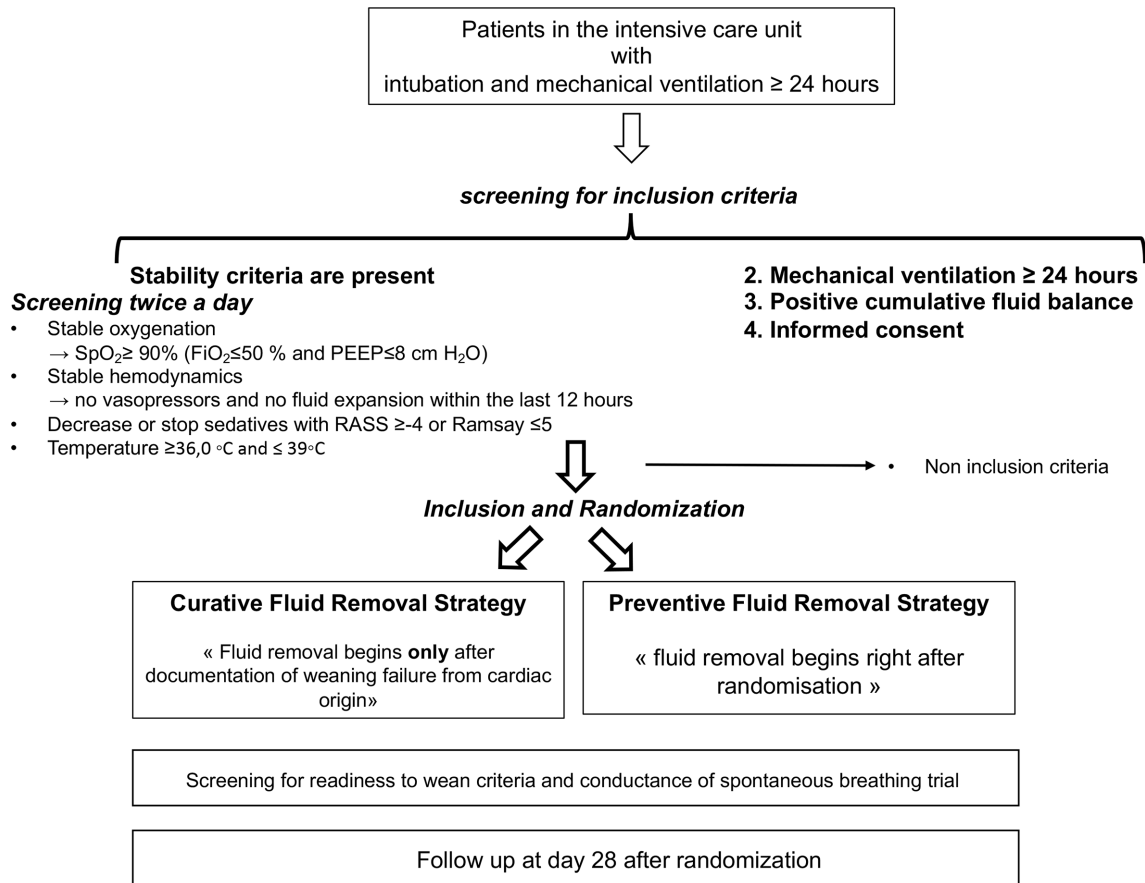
Patients in the intensive care unit with intubation and mechanical ventilation ≥ 24 hours

screening for inclusion criteria

Stability criteria are present

Screening twice a day

- Stable oxygenation
→ $SpO_2$≥ 90% ($FiO_2$≤50 % and PEEP≤8 cm $H_2O$)
- Stable hemodynamics
→ no vasopressors and no fluid expansion within the last 12 hours
- Decrease or stop sedatives with RASS ≥-4 or Ramsay ≤5
- Temperature ≥36,0 ◦C and ≤ 39◦C

2. Mechanical ventilation ≥ 24 hours
3. Positive cumulative fluid balance
4. Informed consent

• Non inclusion criteria

Inclusion and Randomization

Curative Fluid Removal Strategy

« Fluid removal begins only after documentation of weaning failure from cardiac origin»

Preventive Fluid Removal Strategy

« fluid removal begins right after randomisation »

Screening for readiness to wean criteria and conductance of spontaneous breathing trial

Follow up at day 28 after randomization